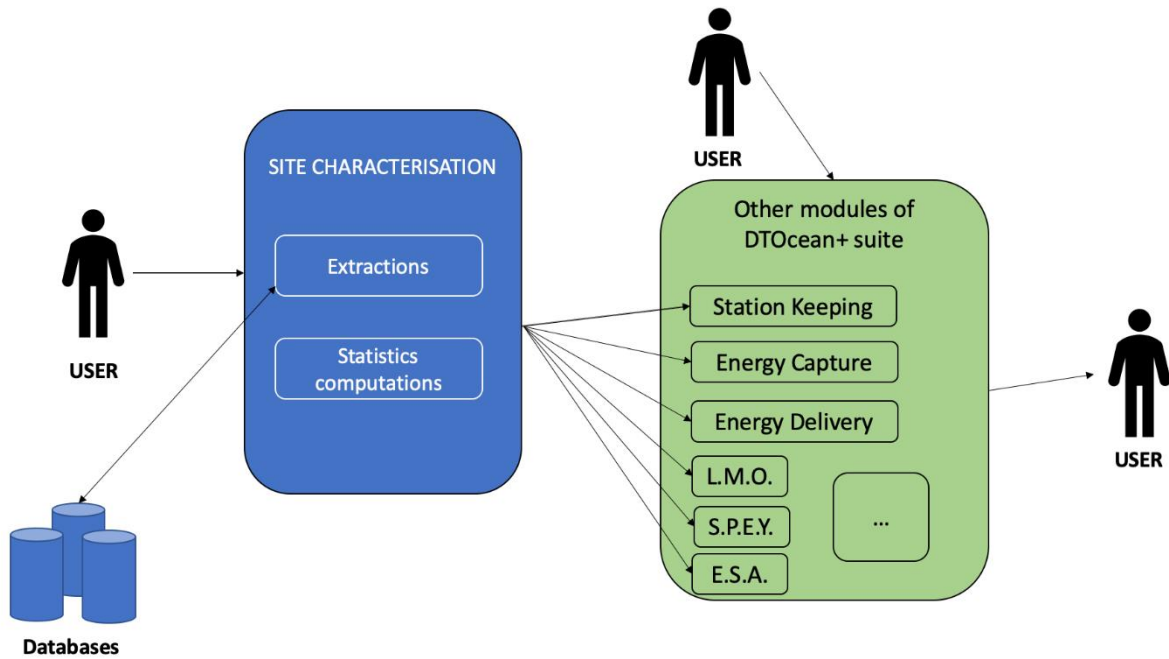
SITE CHARACTERISATION

Extractions

Statistics computations

USER

Databases

USER

Other modules of DTOcean+ suite

Station Keeping

Energy Capture

Energy Delivery

L.M.O.

S.P.E.Y.

E.S.A.

...

USER